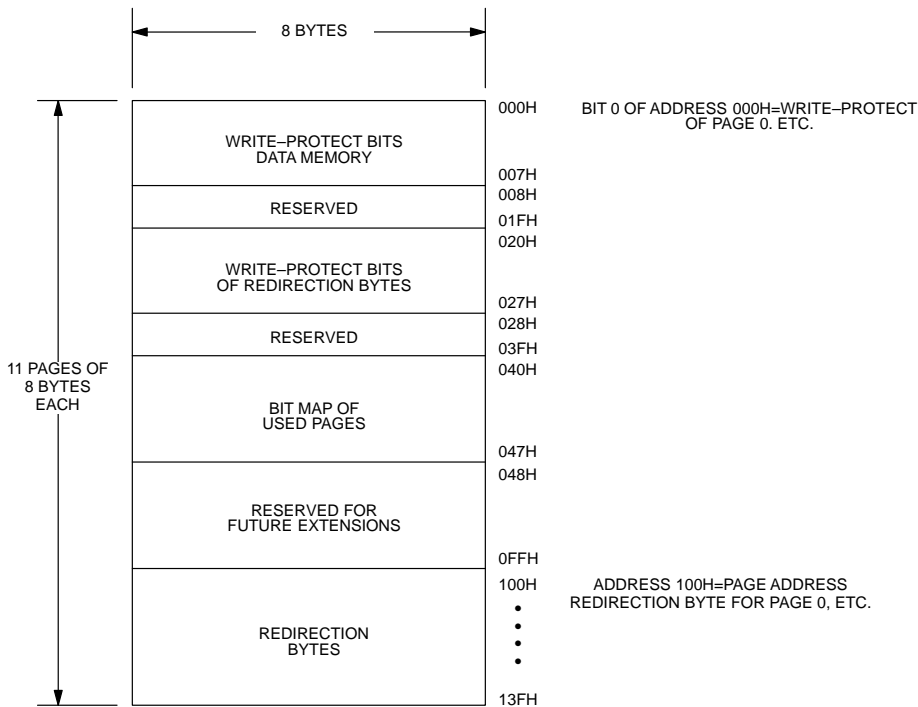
8 BYTES

11 PAGES OF 8 BYTES EACH

WRITE–PROTECT BITS DATA MEMORY

000H

007H

BIT 0 OF ADDRESS 000H=WRITE–PROTECT OF PAGE 0. ETC.

RESERVED

008H

01FH

WRITE–PROTECT BITS OF REDIRECTION BYTES

020H

027H

RESERVED

028H

03FH

BIT MAP OF USED PAGES

040H

047H

RESERVED FOR FUTURE EXTENSIONS

048H

0FFH

REDIRECTION BYTES

100H

13FH

ADDRESS 100H=PAGE ADDRESS REDIRECTION BYTE FOR PAGE 0, ETC.